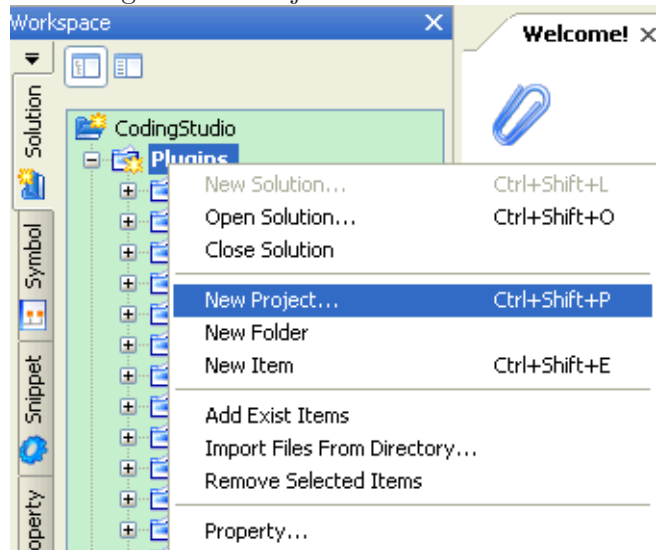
Workspace

Solution

Symbol

Snippet

operty

CodingStudio

Plugins

Welcome!

New Solution... Ctrl+Shift+L
Open Solution... Ctrl+Shift+O
Close Solution

New Project... Ctrl+Shift+P
New Folder
New Item Ctrl+Shift+E

Add Exist Items
Import Files From Directory...
Remove Selected Items

Property...